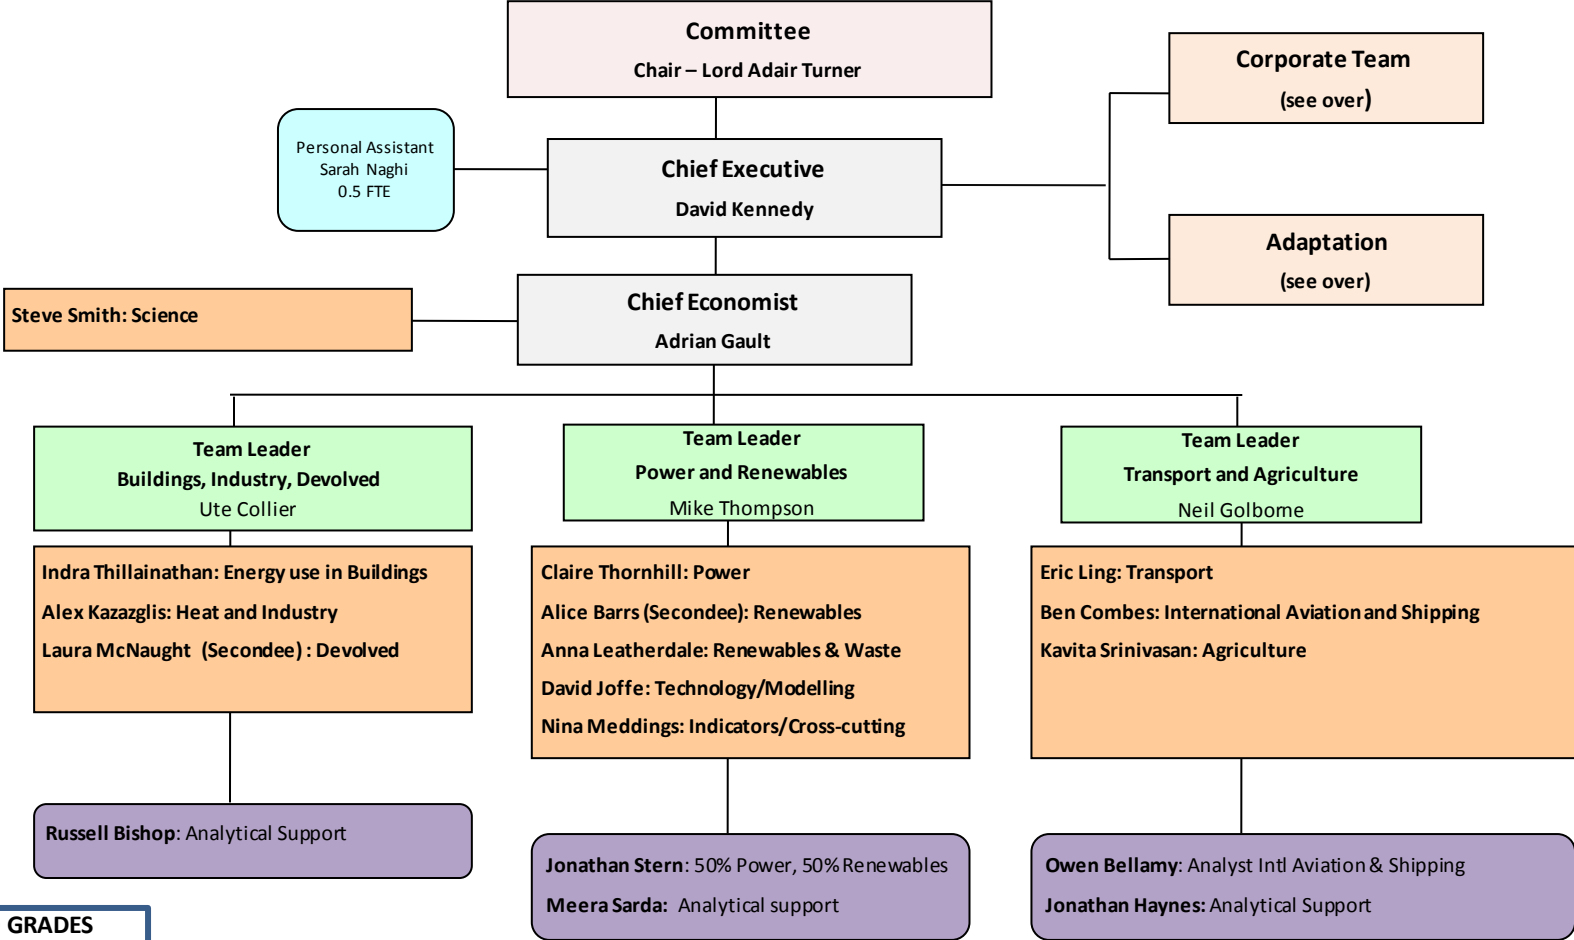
Committee
Chair – Lord Adair Turner

Personal Assistant
Sarah Naghi
0.5 FTE

Chief Executive
David Kennedy

Corporate Team
(see over)

Adaptation
(see over)

Steve Smith: Science

Chief Economist
Adrian Gault

Team Leader
Buildings, Industry, Devolved
Ute Collier

Team Leader
Power and Renewables
Mike Thompson

Team Leader
Transport and Agriculture
Neil Golborne

Indra Thillainathan: Energy use in Buildings
Alex Kazazglis: Heat and Industry
Laura McNaught (Secondee) : Devolved

Claire Thornhill: Power
Alice Barrs (Secondee): Renewables
Anna Leatherdale: Renewables & Waste
David Joffe: Technology/Modelling
Nina Meddings: Indicators/Cross-cutting

Eric Ling: Transport
Ben Combes: International Aviation and Shipping
Kavita Srinivasan: Agriculture

Russell Bishop: Analytical Support

Jonathan Stern: 50% Power, 50% Renewables
Meera Sarda: Analytical support

Owen Bellamy: Analyst Intl Aviation & Shipping
Jonathan Haynes: Analytical Support

GRADES